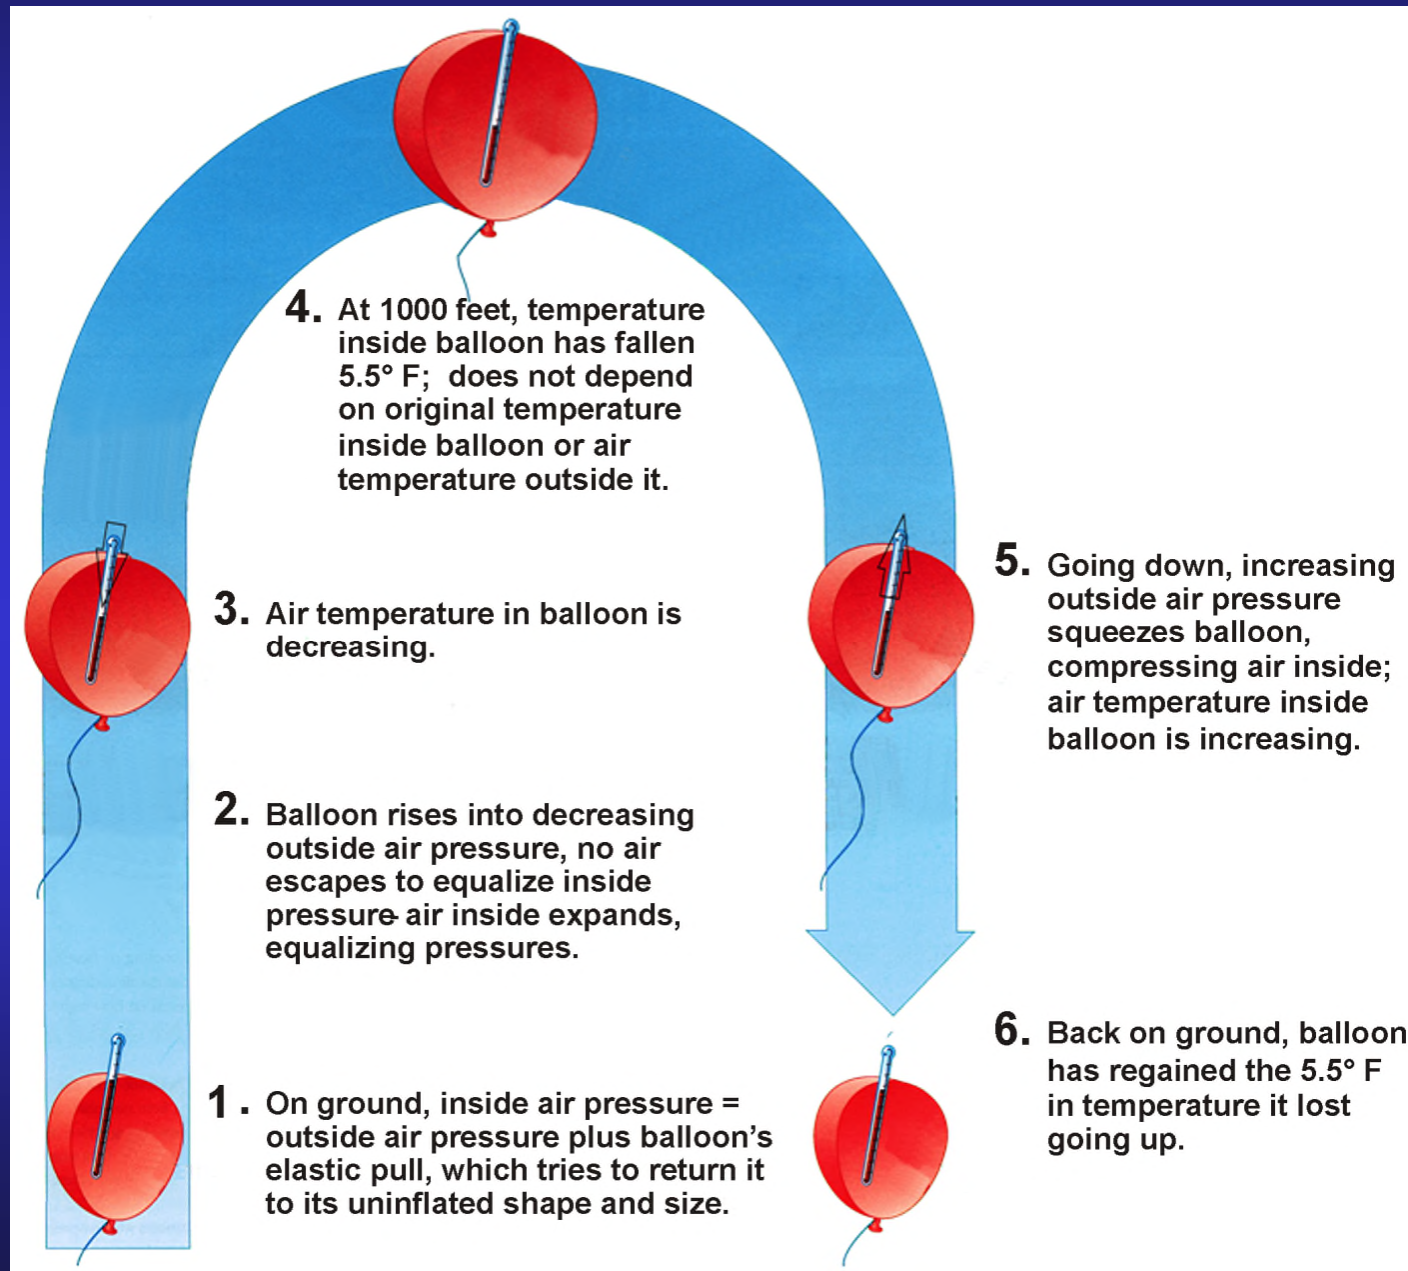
4. At 1000 feet, temperature inside balloon has fallen 5.5° F; does not depend on original temperature inside balloon or air temperature outside it.

3. Air temperature in balloon is decreasing.

5. Going down, increasing outside air pressure squeezes balloon, compressing air inside; air temperature inside balloon is increasing.

2. Balloon rises into decreasing outside air pressure, no air escapes to equalize inside pressure- air inside expands, equalizing pressures.

6. Back on ground, balloon has regained the 5.5° F in temperature it lost going up.

1. On ground, inside air pressure = outside air pressure plus balloon's elastic pull, which tries to return it to its uninflated shape and size.